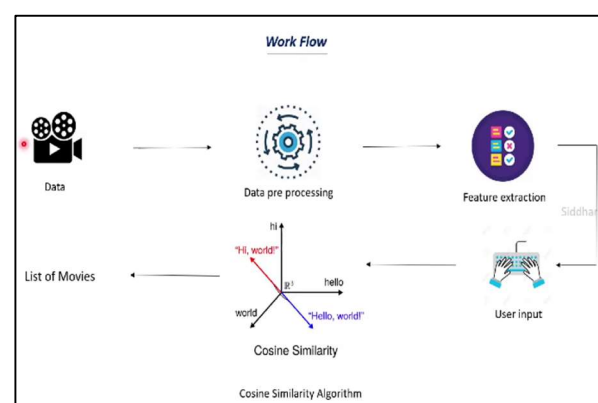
Work Flow

Data

Data pre processing

Feature extraction

Siddhar

hi

"Hi, world!"

$\mathbb{R}^3$

hello

world

"Hello, world!"

Cosine Similarity

List of Movies

User input

Cosine Similarity Algorithm